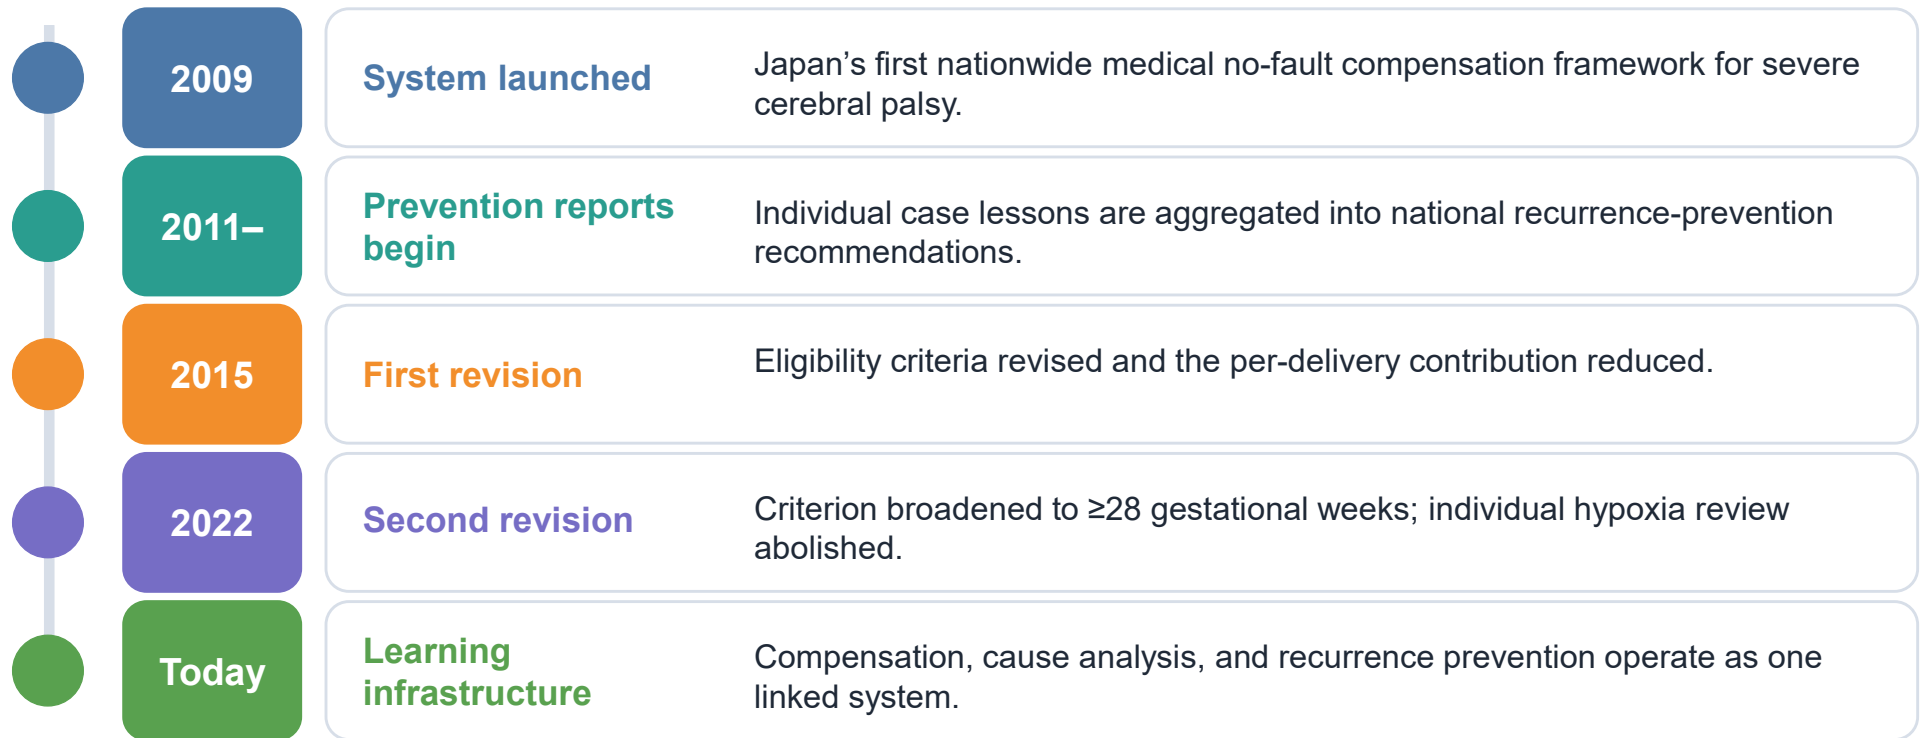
2009

System launched

Japan’s first nationwide medical no-fault compensation framework for severe cerebral palsy.

2011–

Prevention reports begin

Individual case lessons are aggregated into national recurrence-prevention recommendations.

2015

First revision

Eligibility criteria revised and the per-delivery contribution reduced.

2022

Second revision

Criterion broadened to ≥28 gestational weeks; individual hypoxia review abolished.

Today

Learning infrastructure

Compensation, cause analysis, and recurrence prevention operate as one linked system.